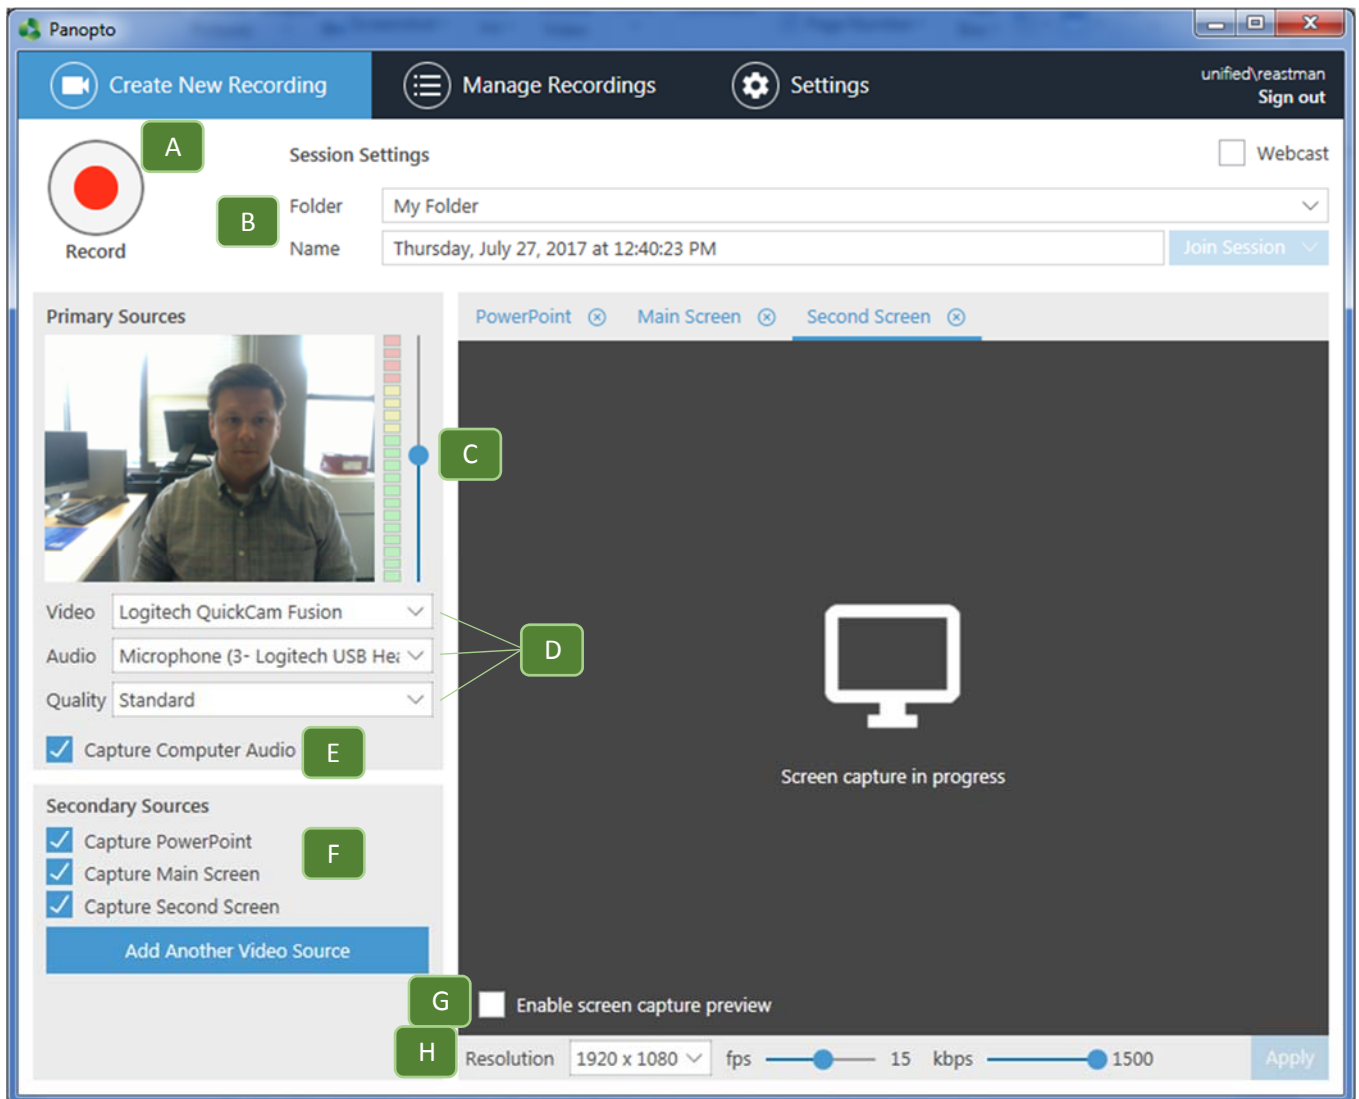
Panopto

Create New Recording
Manage Recordings
Settings
unified\reastman
Sign out

A
Record
B
Session Settings
Webcast
Folder
My Folder
Name
Thursday, July 27, 2017 at 12:40:23 PM
Join Session

Primary Sources
C
PowerPoint
Main Screen
Second Screen

Video
Logitech QuickCam Fusion
Audio
Microphone (3- Logitech USB Hea
Quality
Standard
D
Capture Computer Audio
E

Screen capture in progress

Secondary Sources
Capture PowerPoint
Capture Main Screen
Capture Second Screen
F
Add Another Video Source

G
Enable screen capture preview
H
Resolution
1920 x 1080
fps
15
kbps
1500
Apply